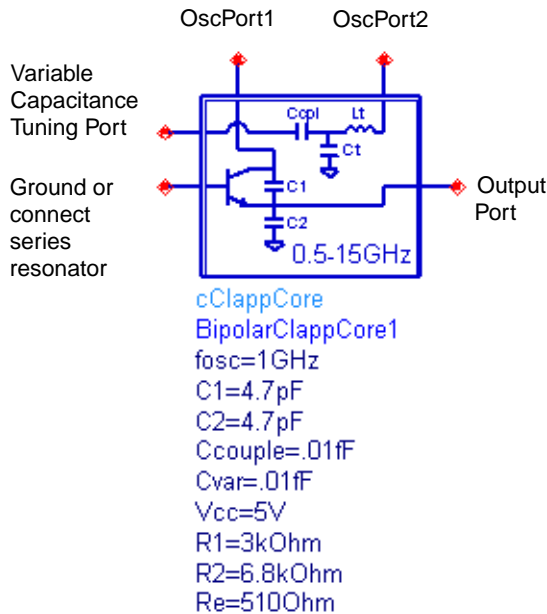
OscPort1 OscPort2

Variable Capacitance Tuning Port

Ground or connect series resonator

Ccpl Lt

Ct

C1

C2

0.5-15GHz

Output Port

cClappCore
BipolarClappCore1
fosc=1GHz
C1=4.7pF
C2=4.7pF
Ccouple=.01fF
Cvar=.01fF
Vcc=5V
R1=3kOhm
R2=6.8kOhm
Re=510Ohm